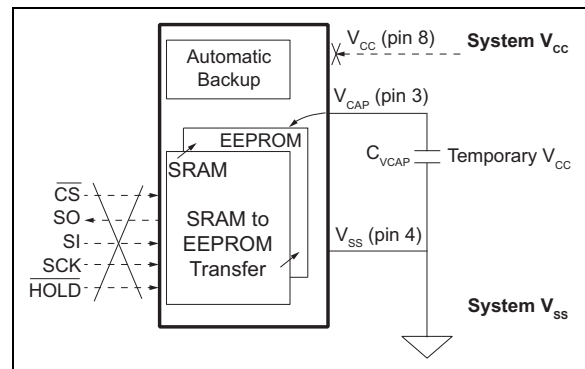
Automatic Backup

$V_{CC}$ (pin 8)

System $V_{CC}$

$V_{CAP}$ (pin 3)

EEPROM

SRAM

$C_{VCAP}$

Temporary $V_{CC}$

$\overline{CS}$

SO

SI

SCK

$\overline{HOLD}$

SRAM to EEPROM Transfer

$V_{SS}$ (pin 4)

System $V_{SS}$